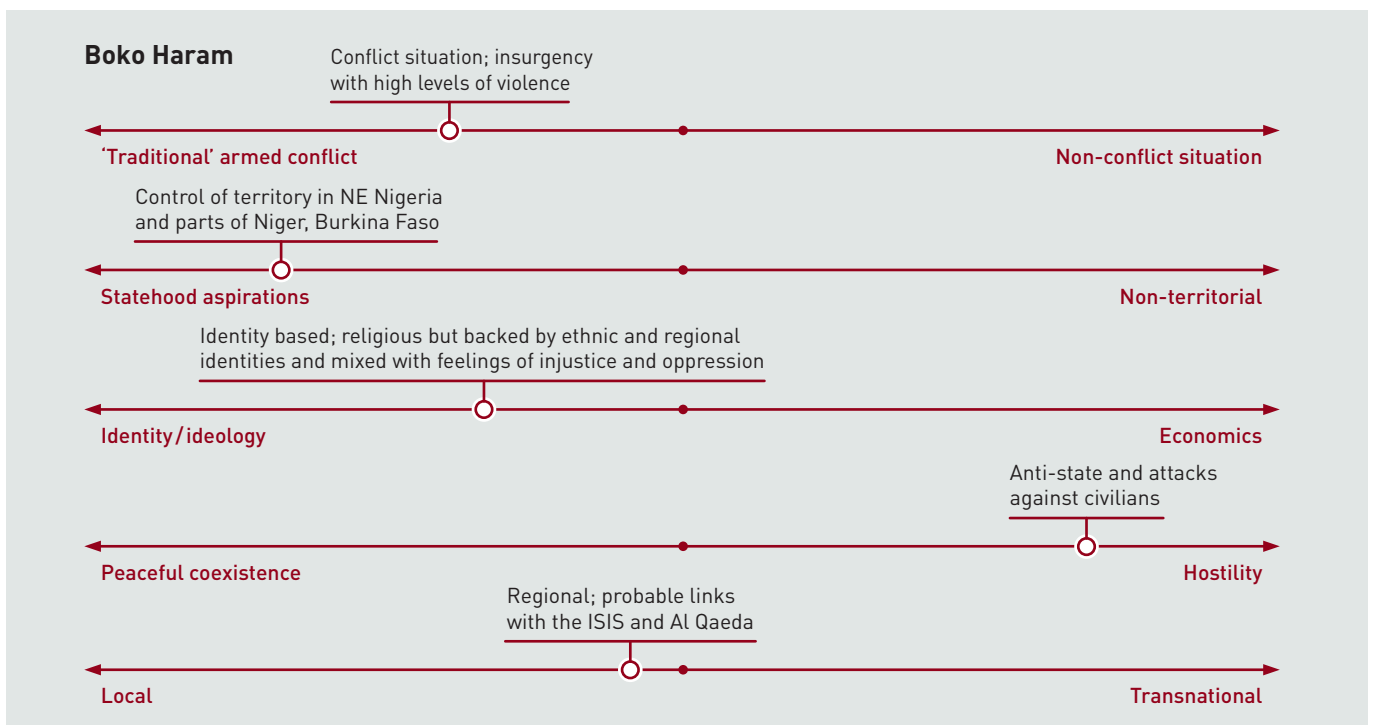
Boko Haram

Conflict situation; insurgency with high levels of violence

'Traditional' armed conflict

Non-conflict situation

Control of territory in NE Nigeria and parts of Niger, Burkina Faso

Statehood aspirations

Non-territorial

Identity based; religious but backed by ethnic and regional identities and mixed with feelings of injustice and oppression

Identity/ideology

Economics

Anti-state and attacks against civilians

Peaceful coexistence

Hostility

Regional; probable links with the ISIS and Al Qaeda

Local

Transnational